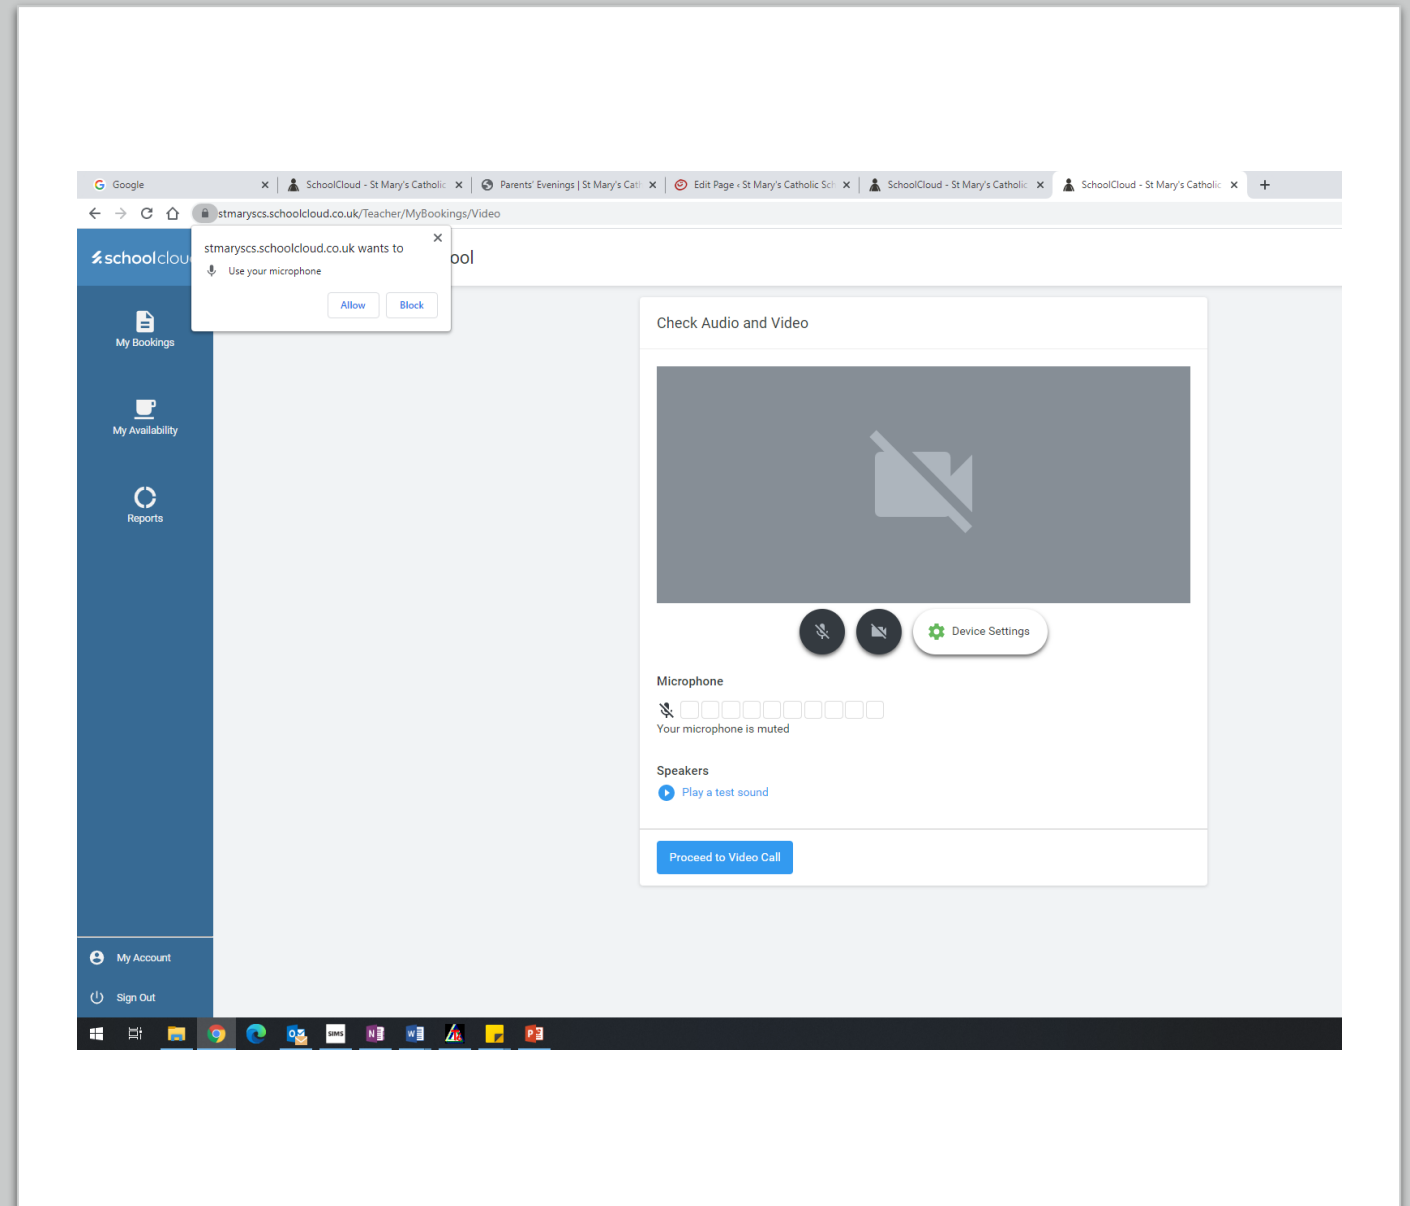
Google ×
SchoolCloud - St Mary's Catholic ×
Parents' Evenings | St Mary's Catl ×
Edit Page ‹ St Mary's Catholic Sc ×
SchoolCloud - St Mary's Catholic ×
SchoolCloud - St Mary's Catholic ×
+

stmaryscs.schoolcloud.co.uk/Teacher/MyBookings/Video

schoolclou

stmaryscs.schoolcloud.co.uk wants to ×
Use your microphone
Allow Block

ool

My Bookings

My Availability

Reports

Check Audio and Video

Device Settings

Microphone

Your microphone is muted

Speakers

Play a test sound

Proceed to Video Call

My Account

Sign Out

SIMS